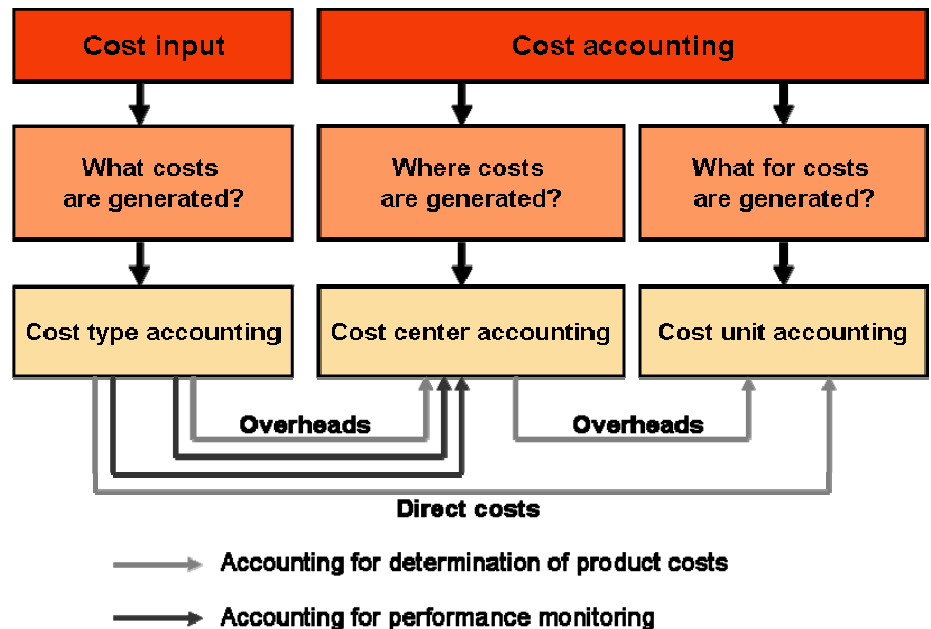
Cost input

Cost accounting

What costs are generated?

Where costs are generated?

What for costs are generated?

Cost type accounting

Cost center accounting

Cost unit accounting

Overheads

Overheads

Direct costs

Accounting for determination of product costs

Accounting for performance monitoring